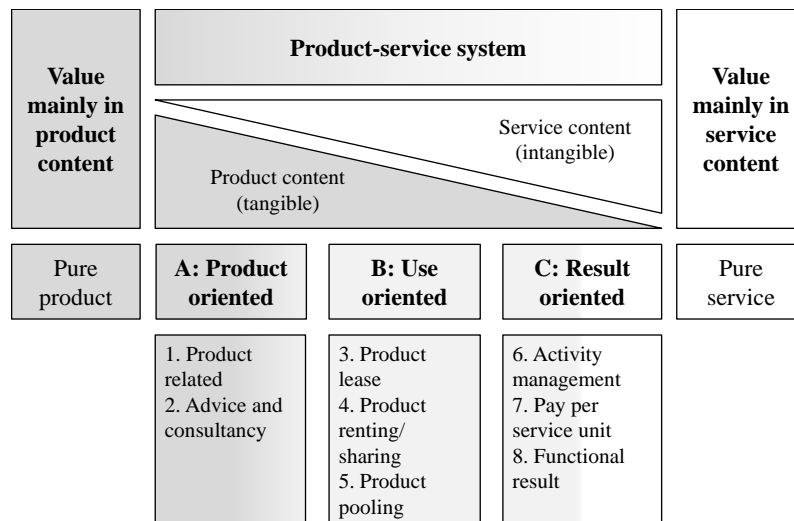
Value mainly in product content

Product-service system

Service content (intangible)

Product content (tangible)

Value mainly in service content

Pure product

A: Product oriented

B: Use oriented

C: Result oriented

Pure service

1. Product related
2. Advice and consultancy

3. Product lease
4. Product renting/ sharing
5. Product pooling

6. Activity management
7. Pay per service unit
8. Functional result